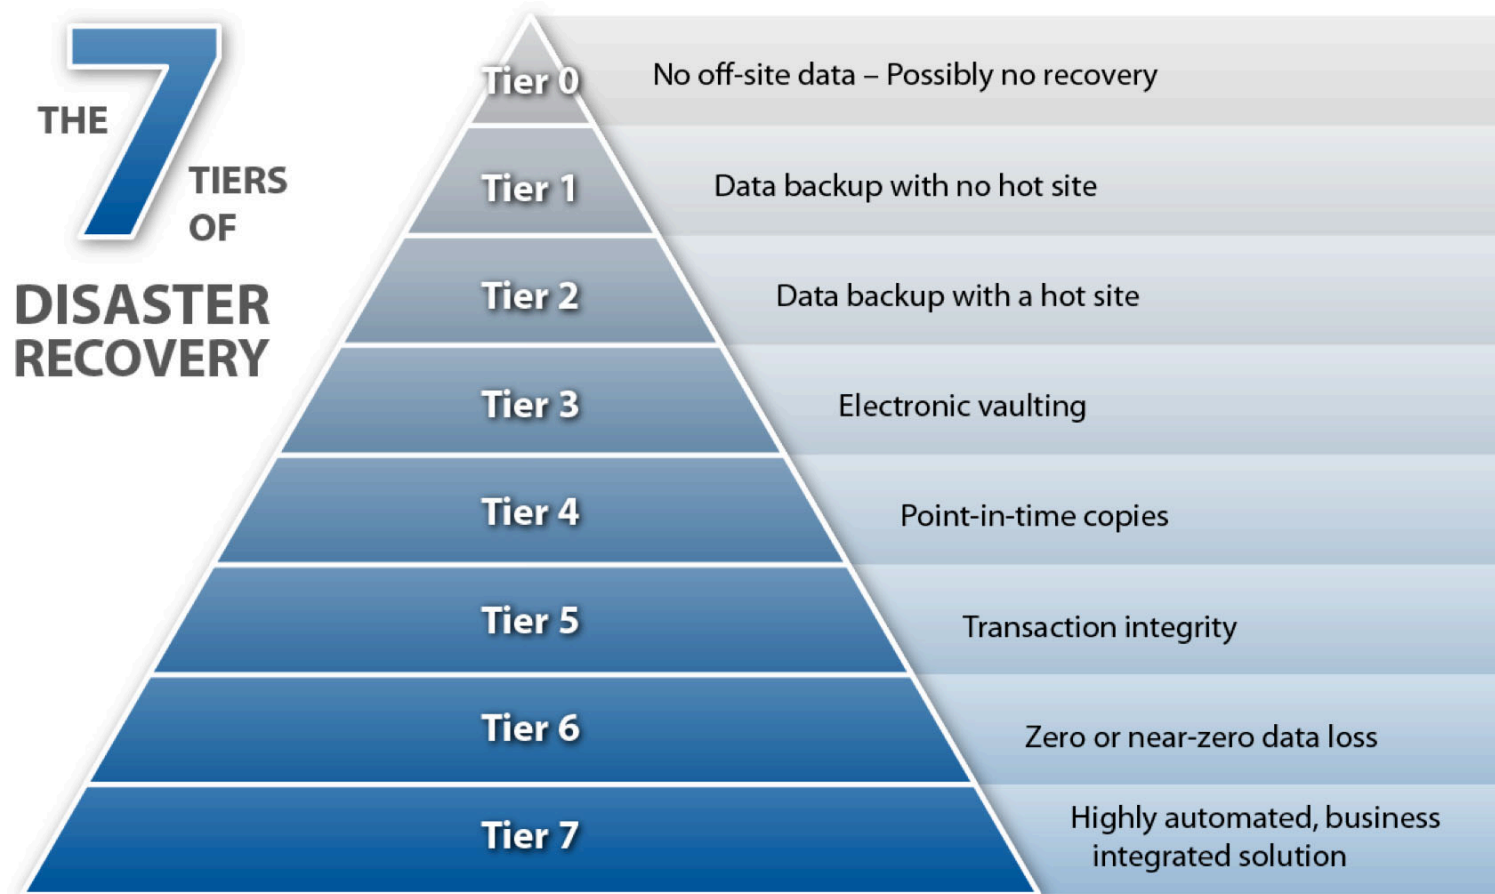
THE 7 TIERS OF

DISASTER RECOVERY

Tier 0 No off-site data – Possibly no recovery

Tier 1 Data backup with no hot site

Tier 2 Data backup with a hot site

Tier 3 Electronic vaulting

Tier 4 Point-in-time copies

Tier 5 Transaction integrity

Tier 6 Zero or near-zero data loss

Tier 7 Highly automated, business integrated solution